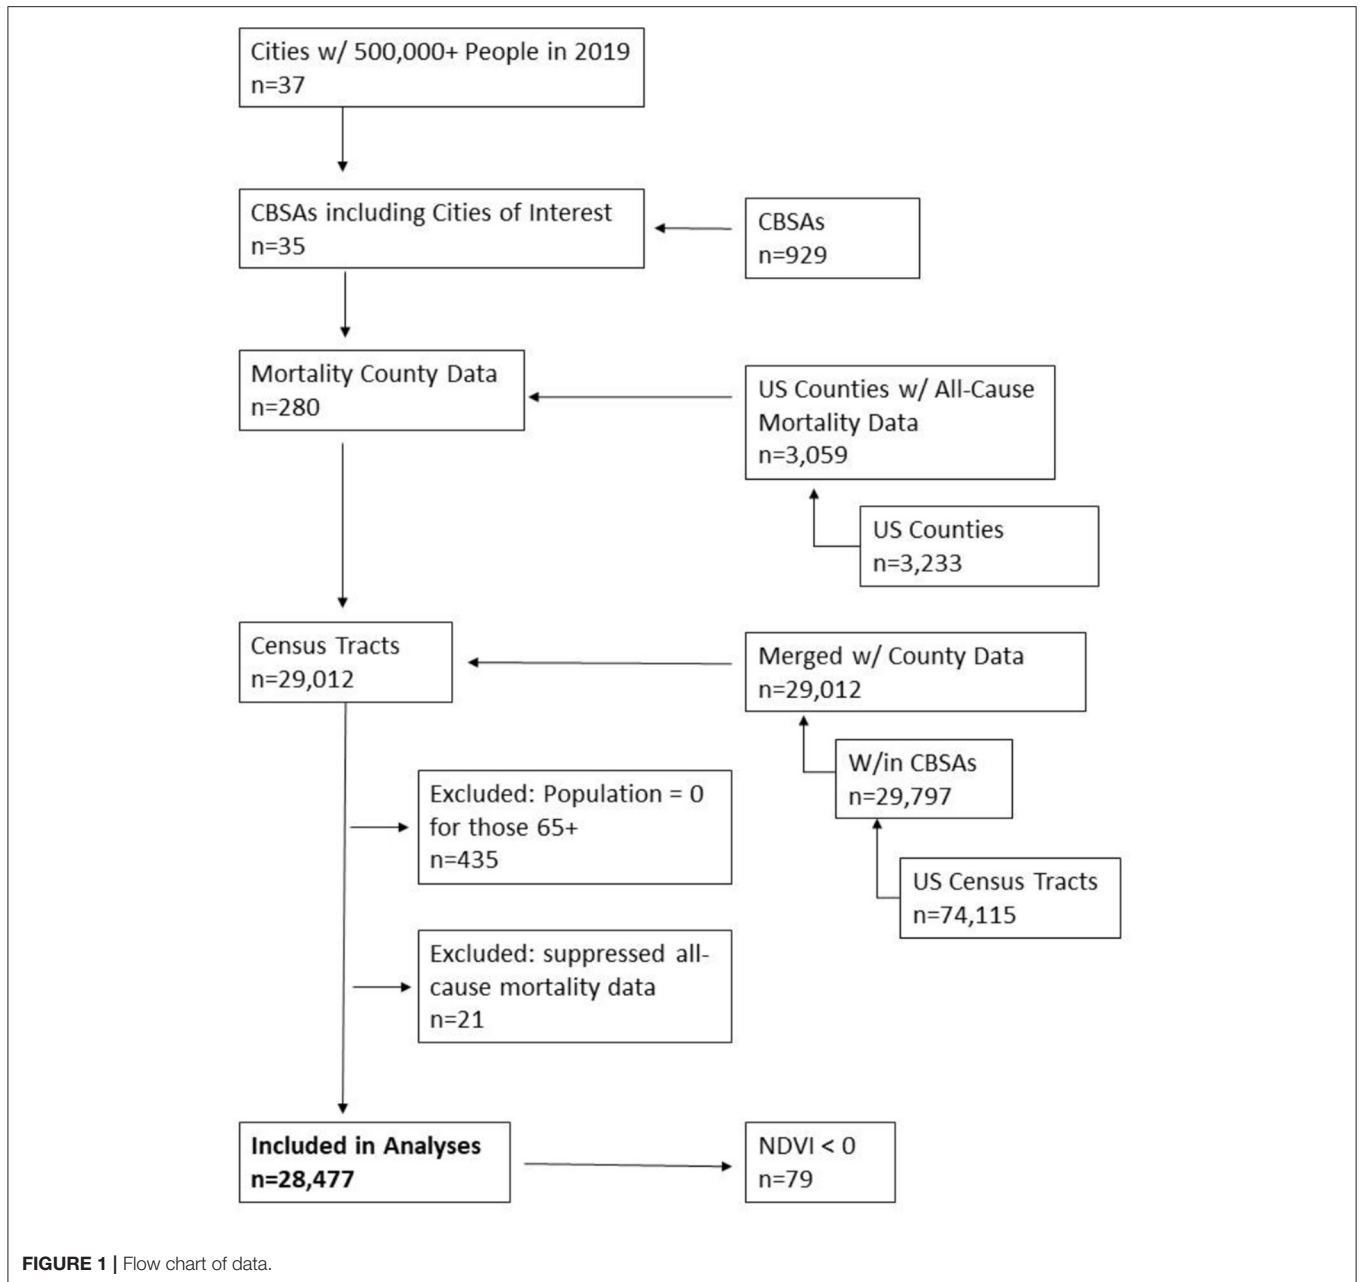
Cities w/ 500,000+ People in 2019
n=37

CBSAs including Cities of Interest
n=35

CBSAs
n=929

Mortality County Data
n=280

US Counties w/ All-Cause Mortality Data
n=3,059

US Counties
n=3,233

Census Tracts
n=29,012

Merged w/ County Data
n=29,012

W/in CBSAs
n=29,797

US Census Tracts
n=74,115

Excluded: Population = 0 for those 65+
n=435

Excluded: suppressed all-cause mortality data
n=21

**Included in Analyses**
**n=28,477**

NDVI < 0
n=79

**FIGURE 1 |** Flow chart of data.